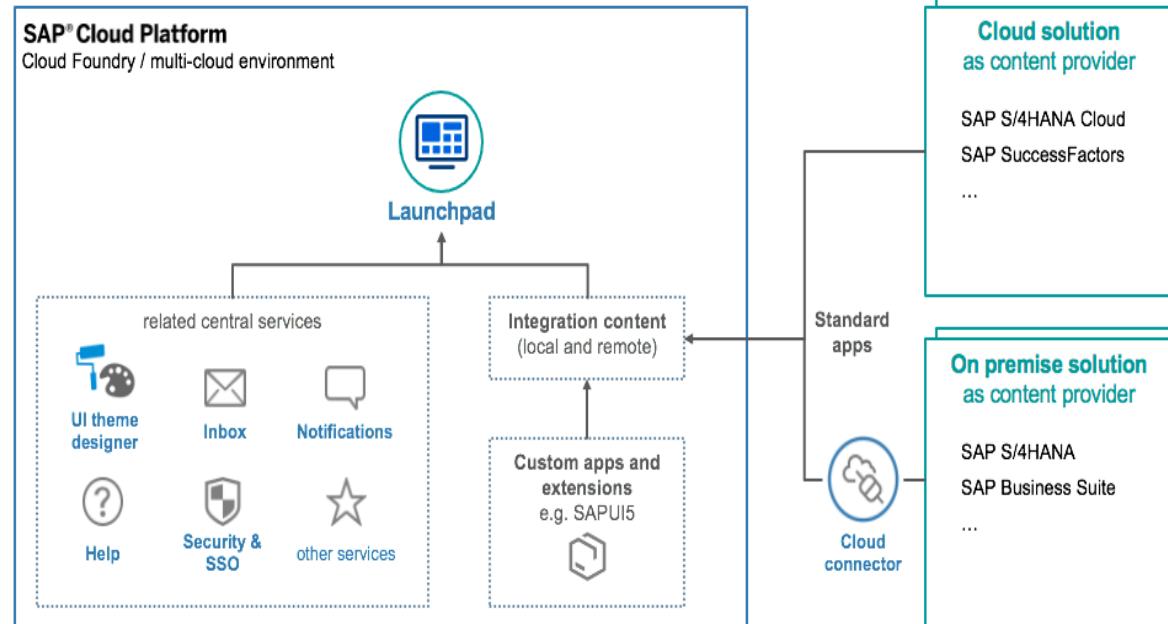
SAP® Cloud Platform
Cloud Foundry / multi-cloud environment

Launchpad

related central services

UI theme designer

Inbox

Notifications

Help

Security & SSO

other services

Integration content
(local and remote)

Custom apps and extensions
e.g. SAPUI5

Standard apps

Cloud connector

Cloud solution
as content provider

SAP S/4HANA Cloud
SAP SuccessFactors
...

On premise solution
as content provider

SAP S/4HANA
SAP Business Suite
...